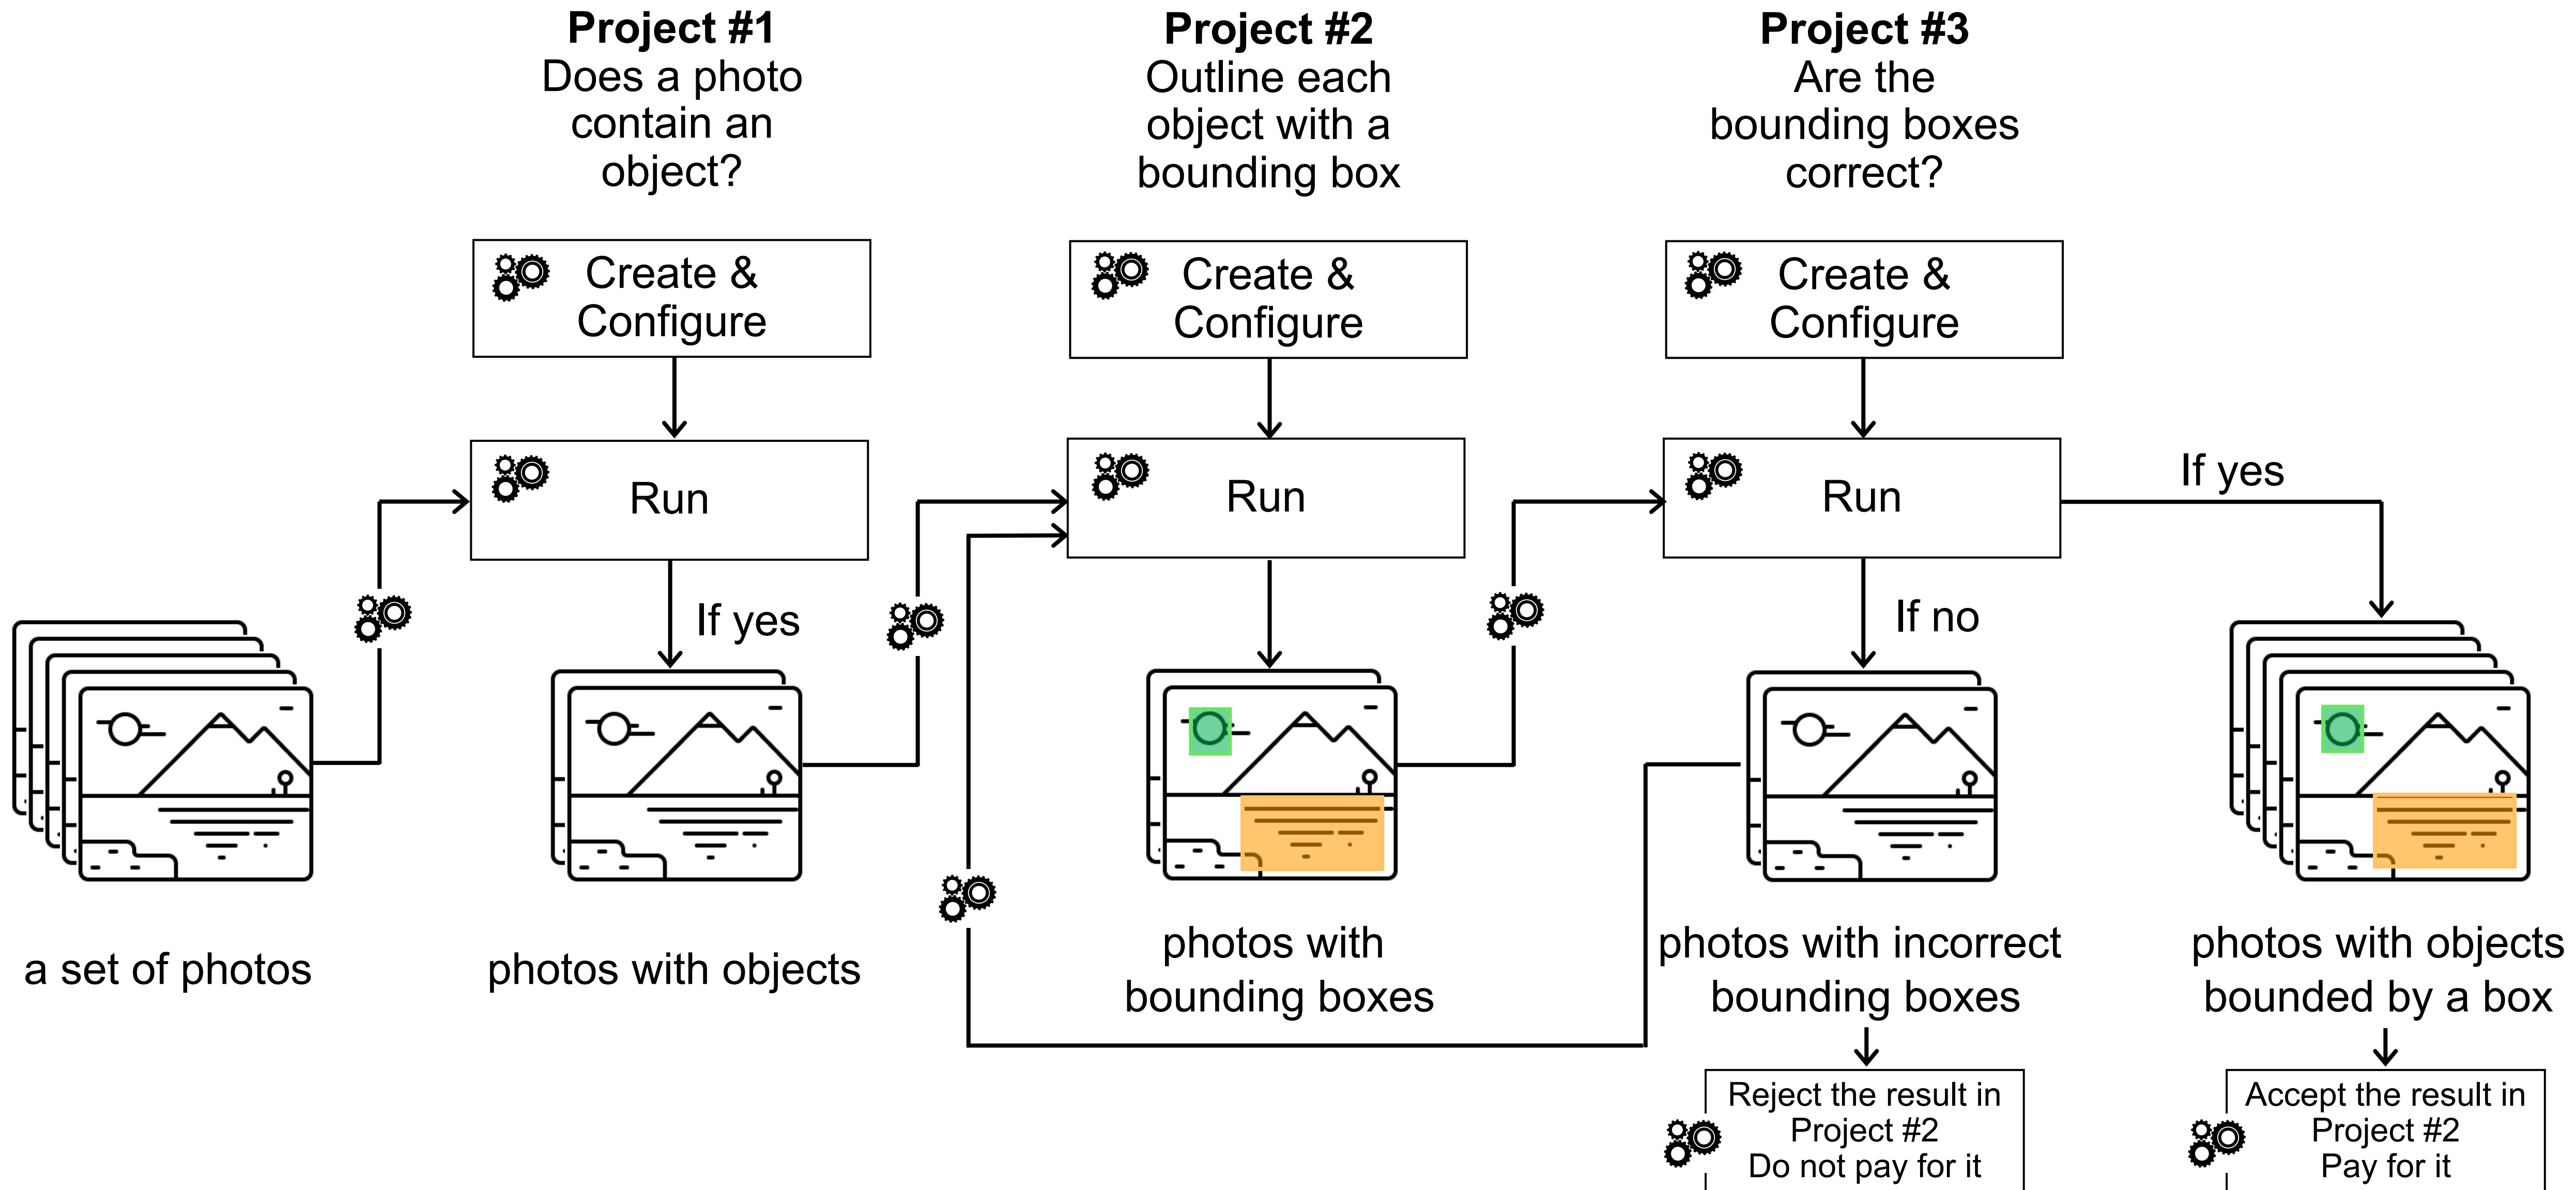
**Project #1**
Does a photo contain an object?

**Project #2**
Outline each object with a bounding box

**Project #3**
Are the bounding boxes correct?

Create & Configure

Create & Configure

Create & Configure

Run

Run

Run

If yes

If yes

If no

a set of photos

photos with objects

photos with bounding boxes

photos with incorrect bounding boxes

photos with objects bounded by a box

Reject the result in Project #2
Do not pay for it

Accept the result in Project #2
Pay for it